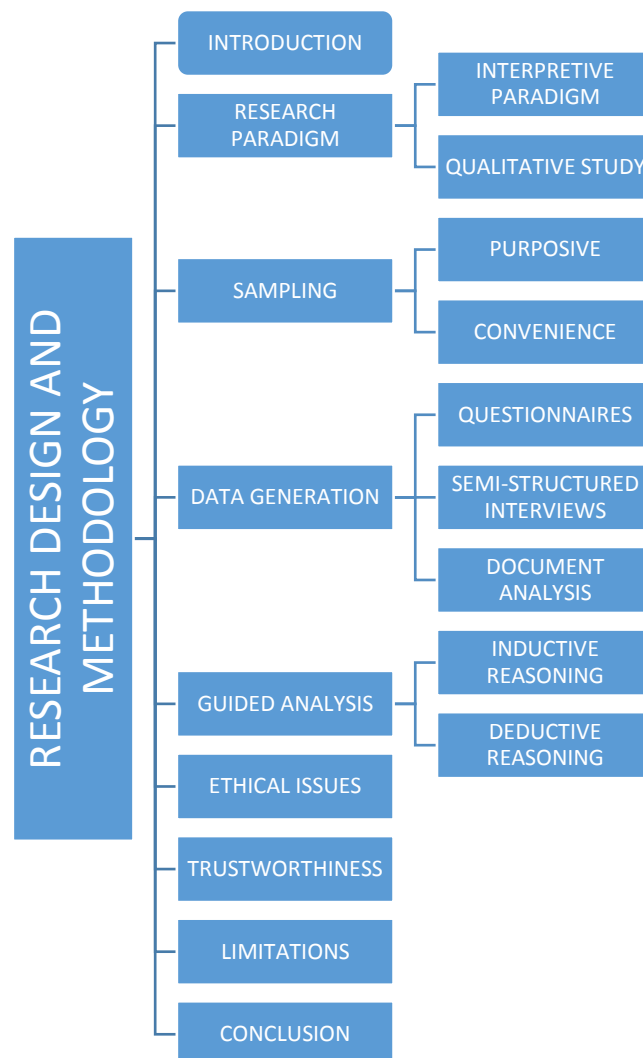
RESEARCH DESIGN AND METHODOLOGY

INTRODUCTION

RESEARCH PARADIGM

INTERPRETIVE PARADIGM

QUALITATIVE STUDY

SAMPLING

PURPOSIVE

CONVENIENCE

DATA GENERATION

QUESTIONNAIRES

SEMI-STRUCTURED INTERVIEWS

DOCUMENT ANALYSIS

GUIDED ANALYSIS

INDUCTIVE REASONING

DEDUCTIVE REASONING

ETHICAL ISSUES

TRUSTWORTHINESS

LIMITATIONS

CONCLUSION